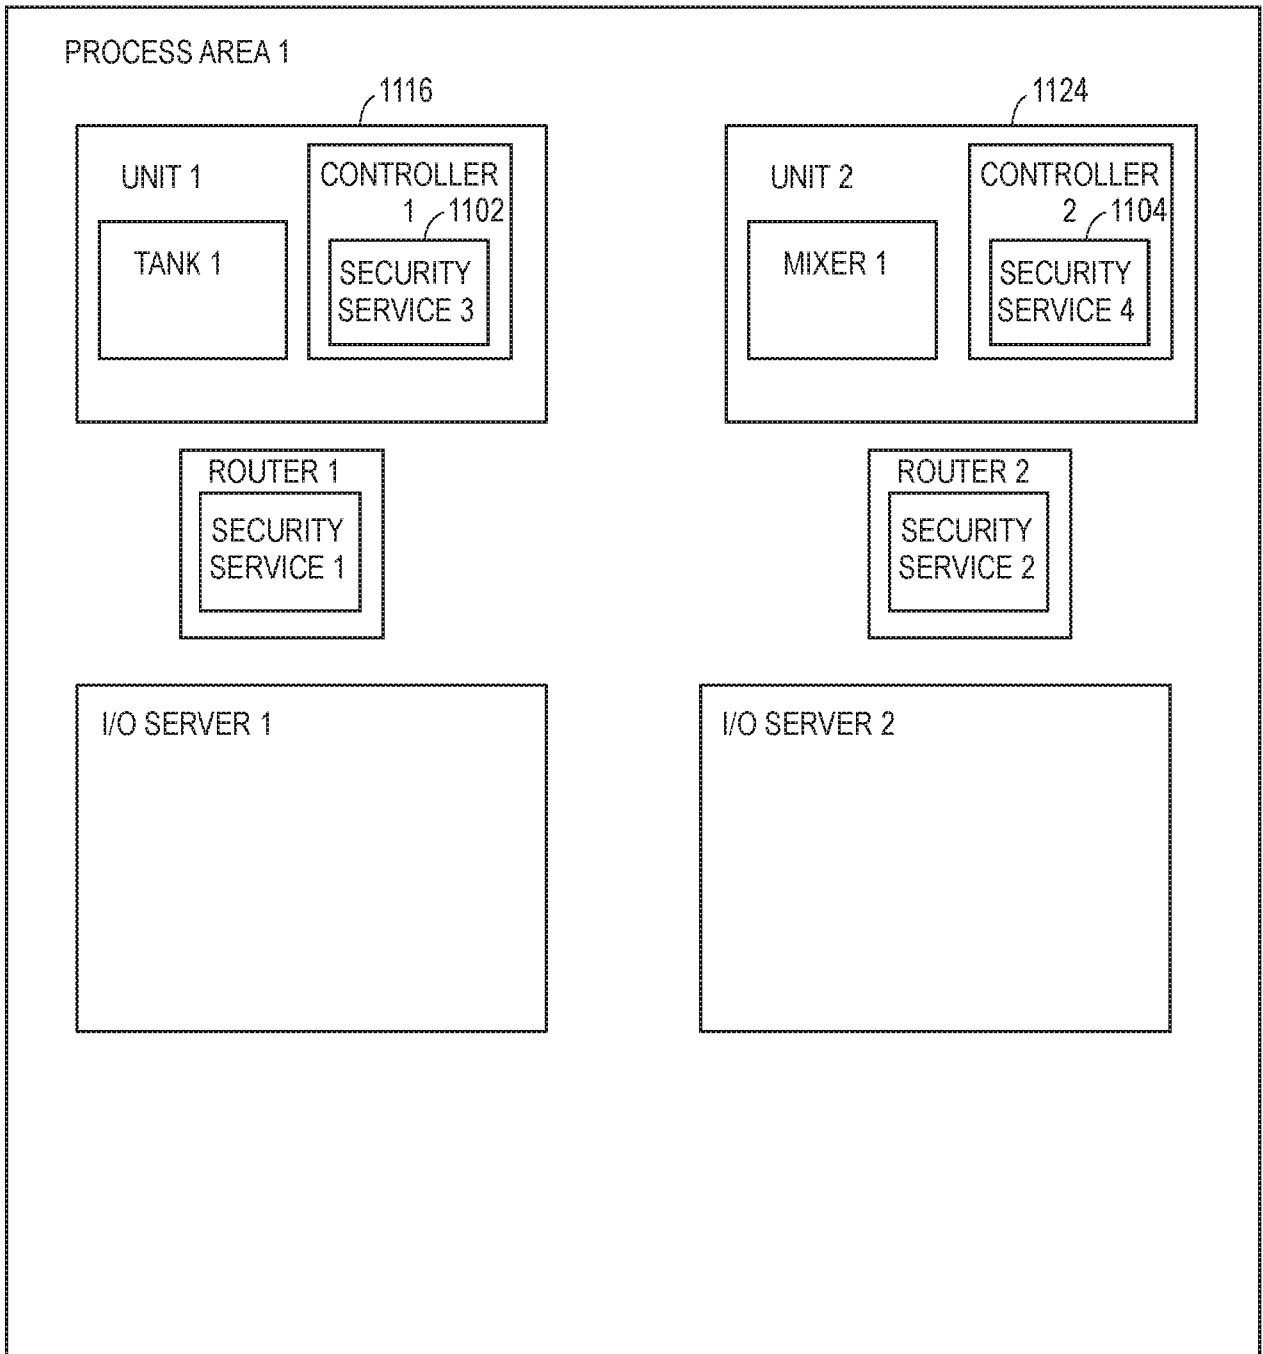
PROCESS AREA 1

1116

UNIT 1

TANK 1

CONTROLLER 1

1102

SECURITY SERVICE 3

1124

UNIT 2

MIXER 1

CONTROLLER 2

1104

SECURITY SERVICE 4

ROUTER 1

SECURITY SERVICE 1

ROUTER 2

SECURITY SERVICE 2

I/O SERVER 1

I/O SERVER 2